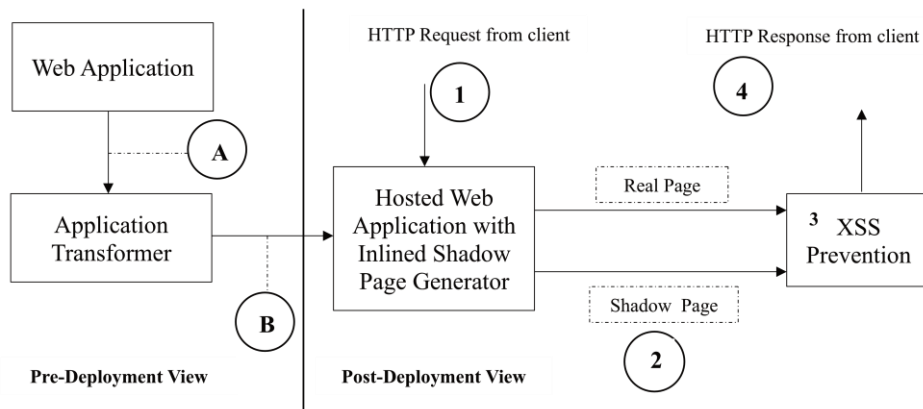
Web Application

A

Application Transformer

B

Pre-Deployment View

HTTP Request from client

1

Hosted Web Application with Inlined Shadow Page Generator

Real Page

Shadow Page

2

HTTP Response from client

4

3 XSS Prevention

Post-Deployment View